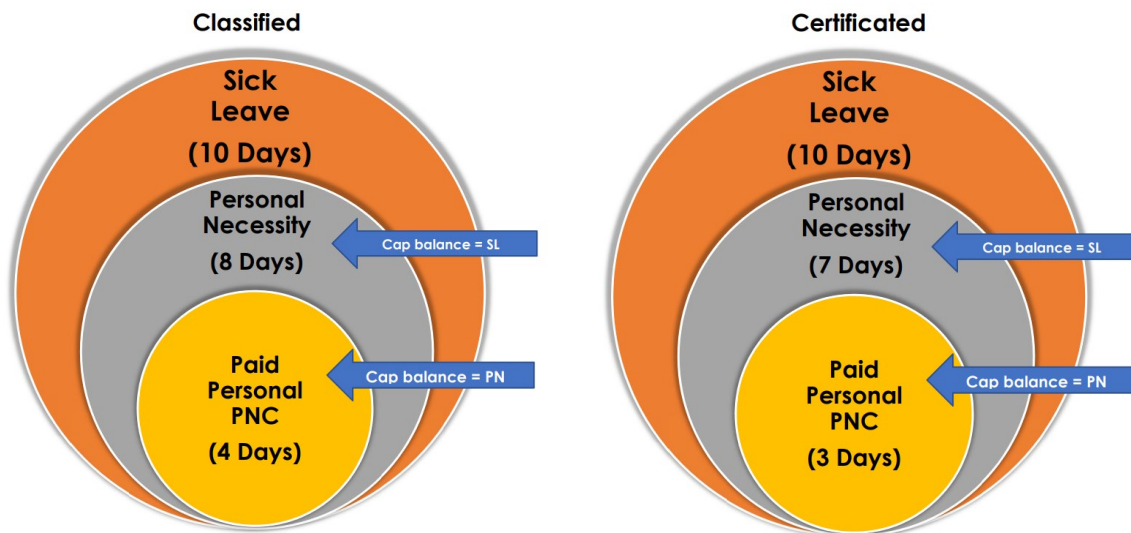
Classified

Sick Leave

(10 Days)

Personal Necessity

(8 Days)

Cap balance = SL

Paid Personal PNC

(4 Days)

Cap balance = PN

Certificated

Sick Leave

(10 Days)

Personal Necessity

(7 Days)

Cap balance = SL

Paid Personal PNC

(3 Days)

Cap balance = PN